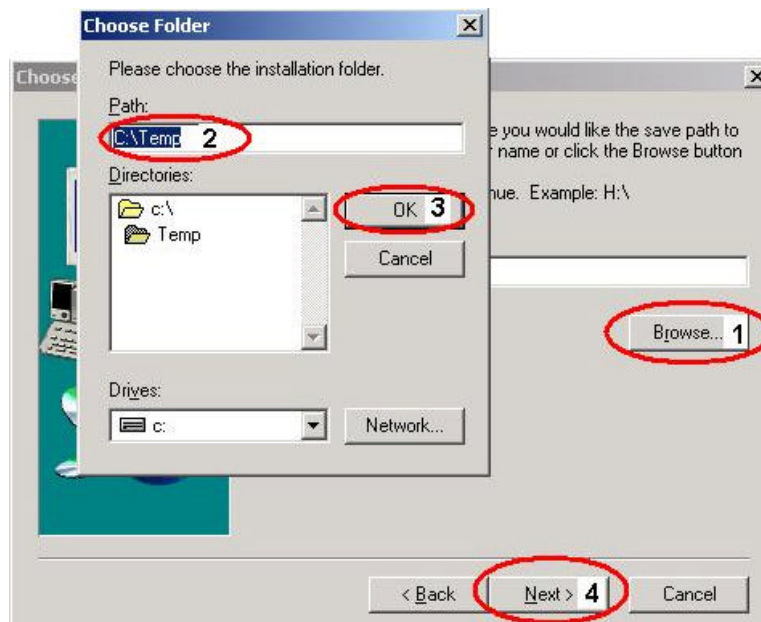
Choose Folder

Please choose the installation folder.

Path:

C:\Temp 2

Directories:

c:\
Temp

OK 3

Cancel

Drives:

c:

Network...

Choose

e you would like the save path to
r name or click the Browse button

nue. Example: H:\

Browse... 1

< Back

Next > 4

Cancel